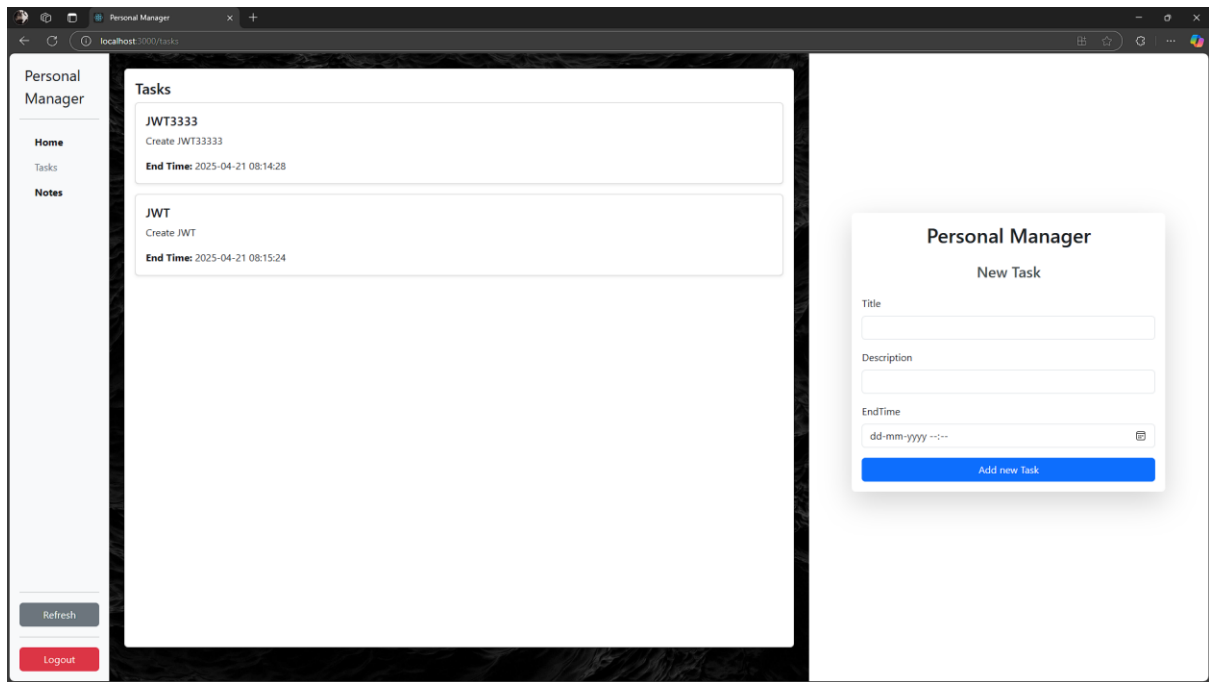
Personal Manager

localhost:3000/tasks

Personal Manager

Home

Tasks

Notes

Refresh

Logout

Tasks

JWT3333

Create JWT33333

End Time: 2025-04-21 08:14:28

JWT

Create JWT

End Time: 2025-04-21 08:15:24

Personal Manager

New Task

Title

Description

EndTime

dd-mm-yyyy --:--

Add new Task